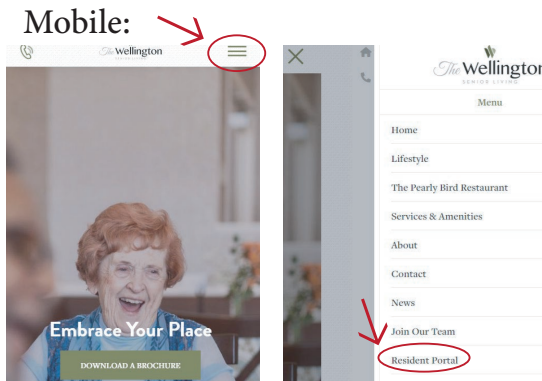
Mobile:

The Wellington
SENIOR LIVING

Embrace Your Place

DOWNLOAD A BROCHURE

The Wellington
SENIOR LIVING

Menu

Home

Lifestyle

The Pearly Bird Restaurant

Services & Amenities

About

Contact

News

Join Our Team

Resident Portal